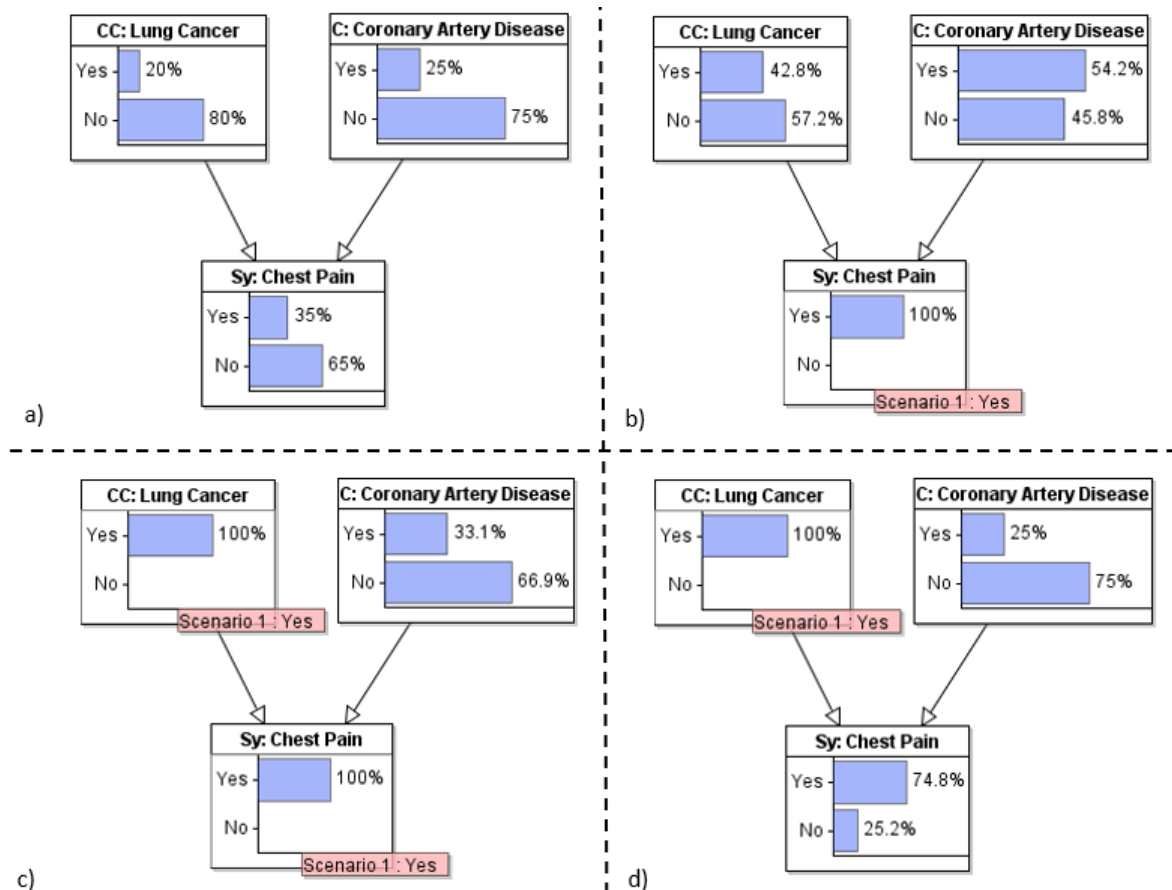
CC: Lung Cancer
Yes 20%
No 80%

C: Coronary Artery Disease
Yes 25%
No 75%

Sy: Chest Pain
Yes 35%
No 65%

a)

CC: Lung Cancer
Yes 42.8%
No 57.2%

C: Coronary Artery Disease
Yes 54.2%
No 45.8%

Sy: Chest Pain
Yes 100%
No
Scenario 1 : Yes

b)

CC: Lung Cancer
Yes 100%
No
Scenario 1 : Yes

C: Coronary Artery Disease
Yes 33.1%
No 66.9%

Sy: Chest Pain
Yes 100%
No
Scenario 1 : Yes

c)

CC: Lung Cancer
Yes 100%
No
Scenario 1 : Yes

C: Coronary Artery Disease
Yes 25%
No 75%

Sy: Chest Pain
Yes 74.8%
No 25.2%

d)